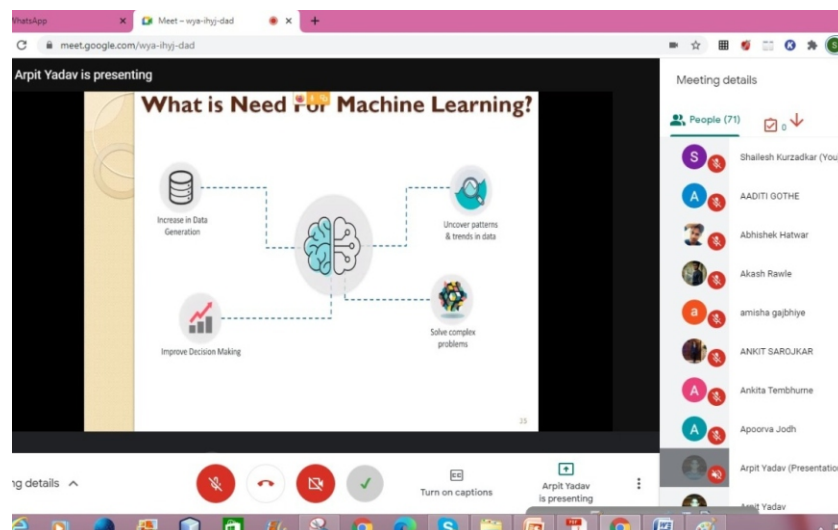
WhatsApp ×
Meet – wya-ihyj-dad ×
+
meet.google.com/wya-ihyj-dad

Arpit Yadav is presenting

What is Need F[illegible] Machine Learning?

Increase in Data Generation

Uncover patterns & trends in data

Improve Decision Making

Solve complex problems

25

Meeting details

People (71)

0

Shailesh Kurzadkar (You

AADITI GOTHE

Abhishek Hatwar

Akash Rawle

amisha gajbhiye

ANKIT SAROJKAR

Ankita Tembhurne

Apoorva Jodh

Arpit Yadav (Presentation

Arpit Yadav

ng details ^

CC
Turn on captions

Arpit Yadav is presenting